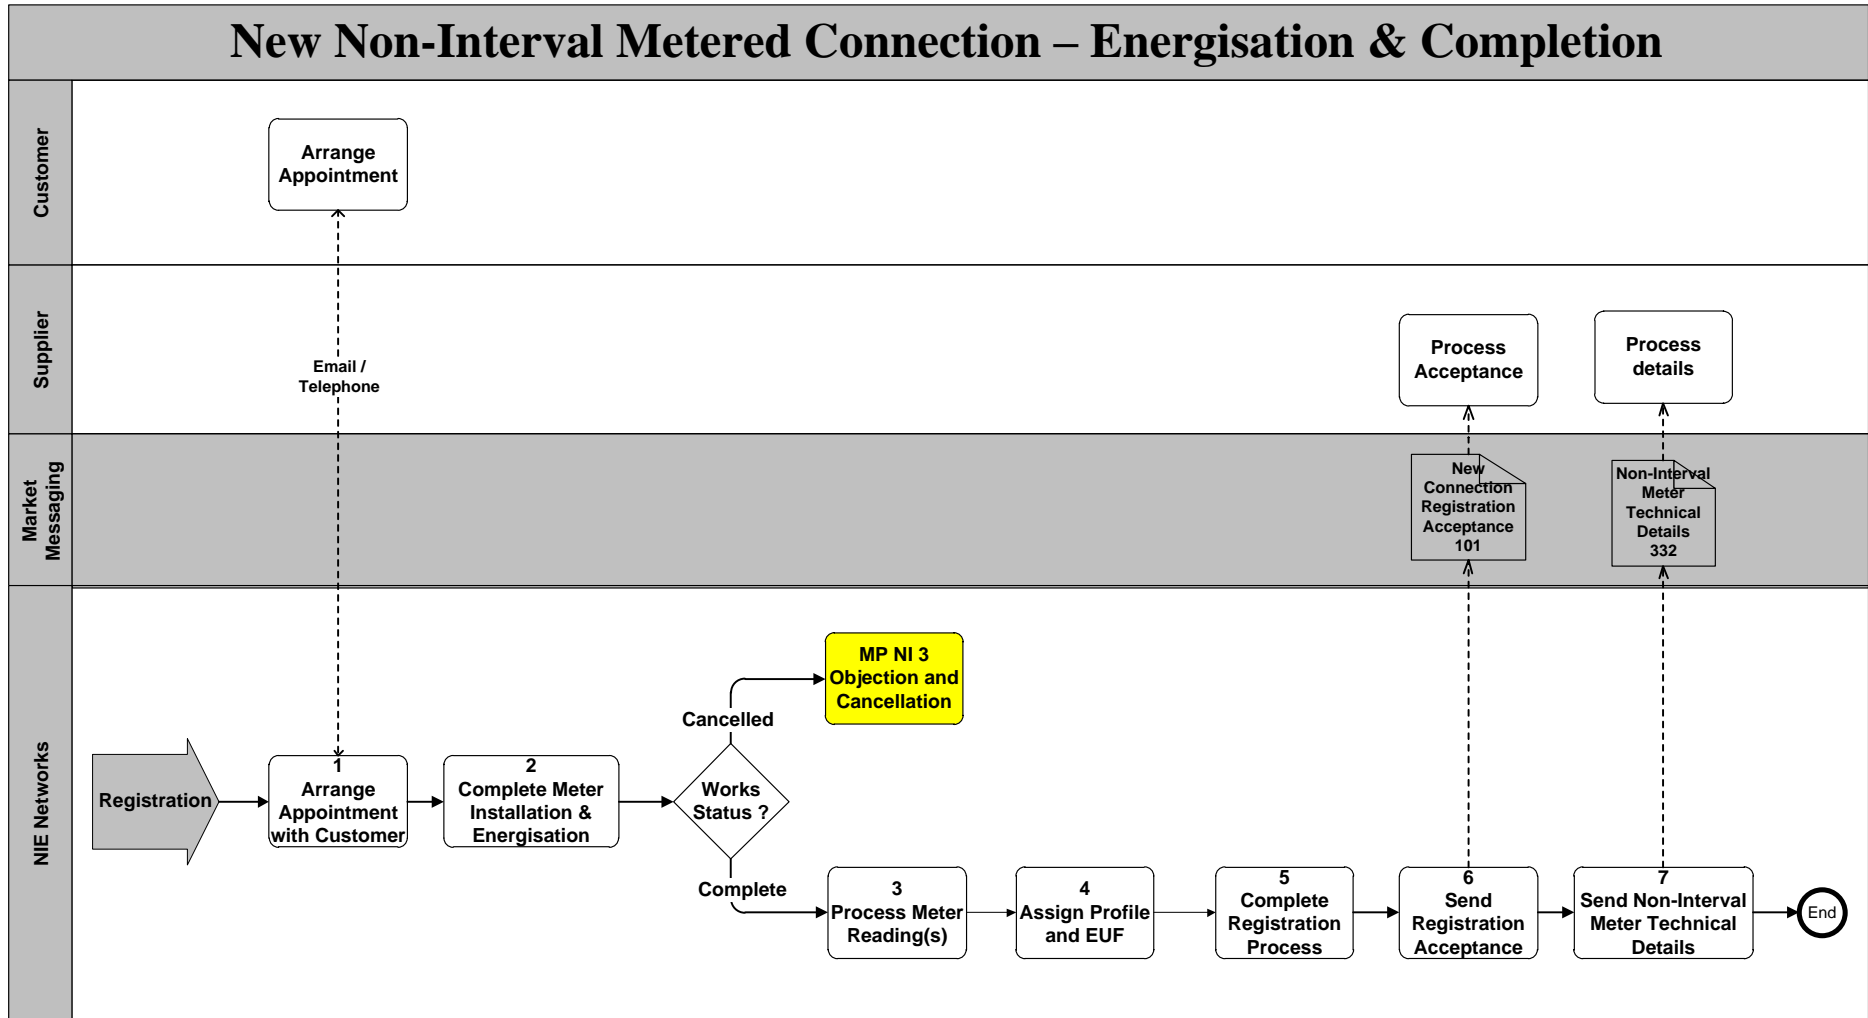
New Non-Interval Metered Connection – Energisation & Completion

Customer

Supplier

Market Messaging

NIE Networks

Arrange Appointment

Email / Telephone

Process Acceptance

Process details

New Connection Registration Acceptance 101

Non-Interval Meter Technical Details 332

MP NI 3 Objection and Cancellation

Cancelled

Registration

1 Arrange Appointment with Customer

2 Complete Meter Installation & Energisation

Works Status ?

Complete

3 Process Meter Reading(s)

4 Assign Profile and EUF

5 Complete Registration Process

6 Send Registration Acceptance

7 Send Non-Interval Meter Technical Details

End